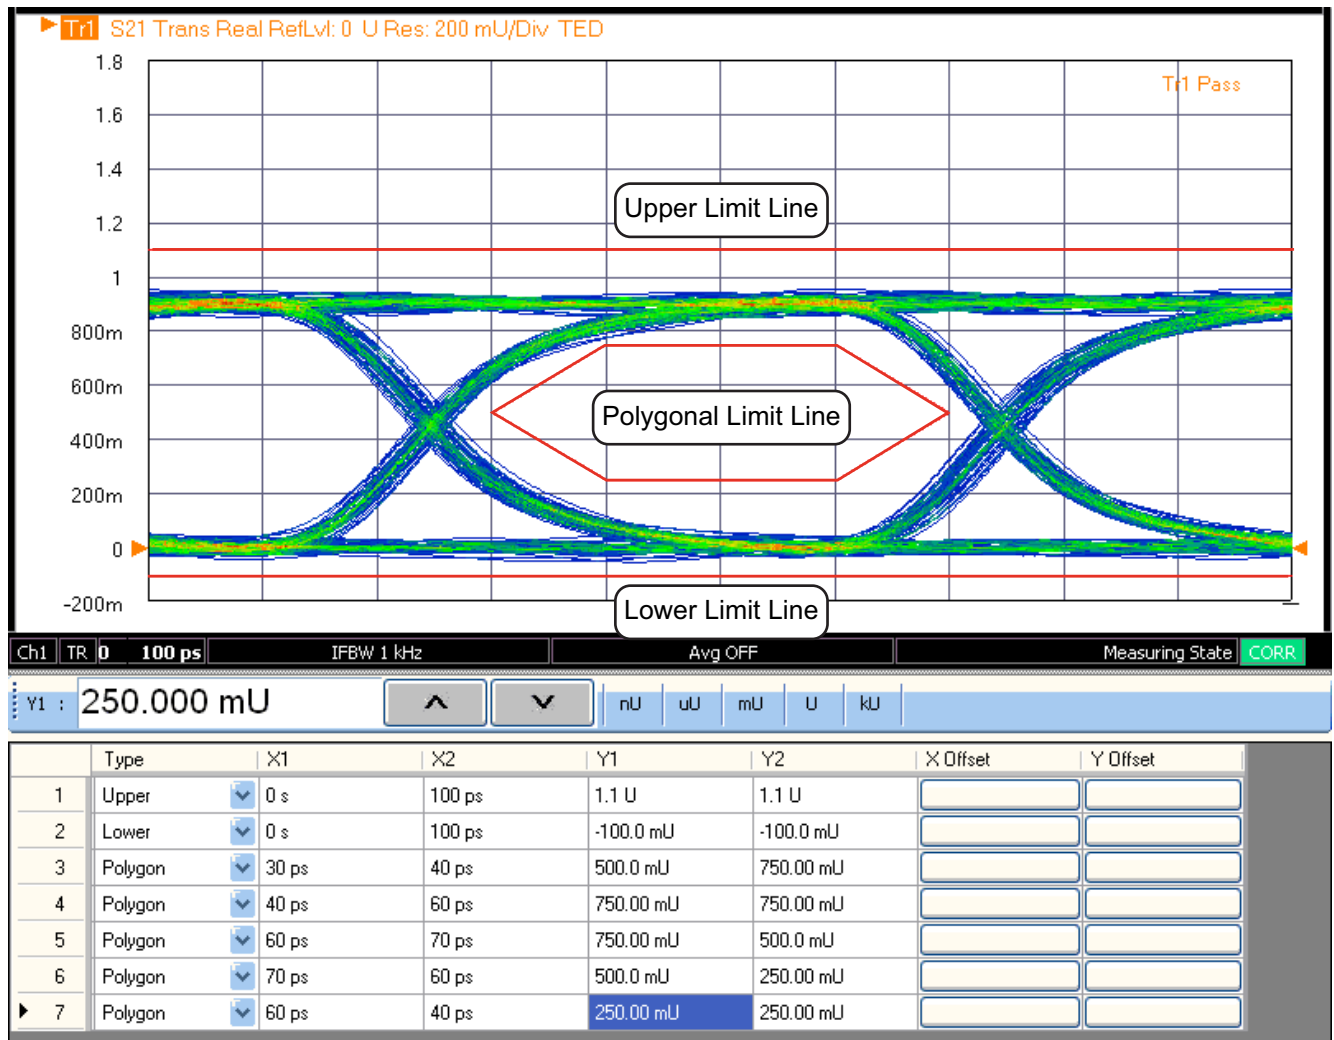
Tr1 S21 Trans Real RefLvl: 0 U Res: 200 mU/Div TED

1.8
1.6
1.4
1.2
1
800m
600m
400m
200m
0
-200m

Tr1 Pass

Upper Limit Line

Polygonal Limit Line

Lower Limit Line

Ch1 TR 0 100 ps IFBW 1 kHz Avg OFF Measuring State CORR

Y1 : 250.000 mU nU uU mU U kU

| | Type | X1 | X2 | Y1 | Y2 | X Offset | Y Offset |
|---|---|---|---|---|---|---|---|
| 1 | Upper | 0 s | 100 ps | 1.1 U | 1.1 U | | |
| 2 | Lower | 0 s | 100 ps | -100.0 mU | -100.0 mU | | |
| 3 | Polygon | 30 ps | 40 ps | 500.0 mU | 750.00 mU | | |
| 4 | Polygon | 40 ps | 60 ps | 750.00 mU | 750.00 mU | | |
| 5 | Polygon | 60 ps | 70 ps | 750.00 mU | 500.0 mU | | |
| 6 | Polygon | 70 ps | 60 ps | 500.0 mU | 250.00 mU | | |
| 7 | Polygon | 60 ps | 40 ps | 250.00 mU | 250.00 mU | | |